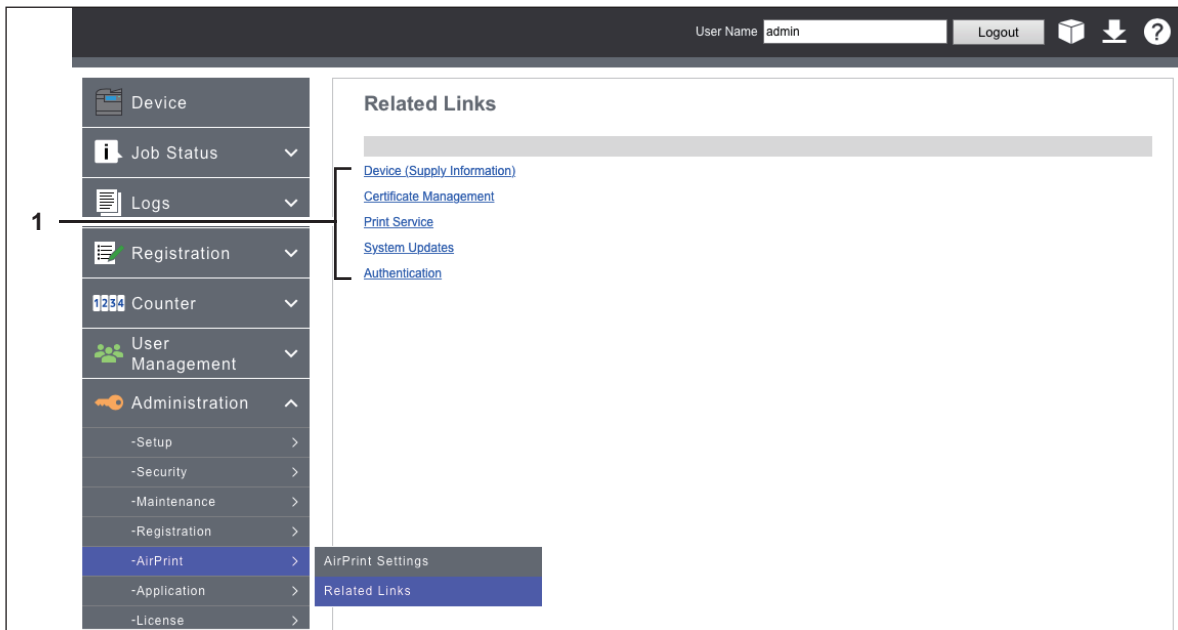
User Name admin
Logout

Device
Job Status
Logs
Registration
1234 Counter
User Management
Administration
-Setup
-Security
-Maintenance
-Registration
-AirPrint
-Application
-License

AirPrint Settings
Related Links

Related Links

Device (Supply Information)
Certificate Management
Print Service
System Updates
Authentication

1